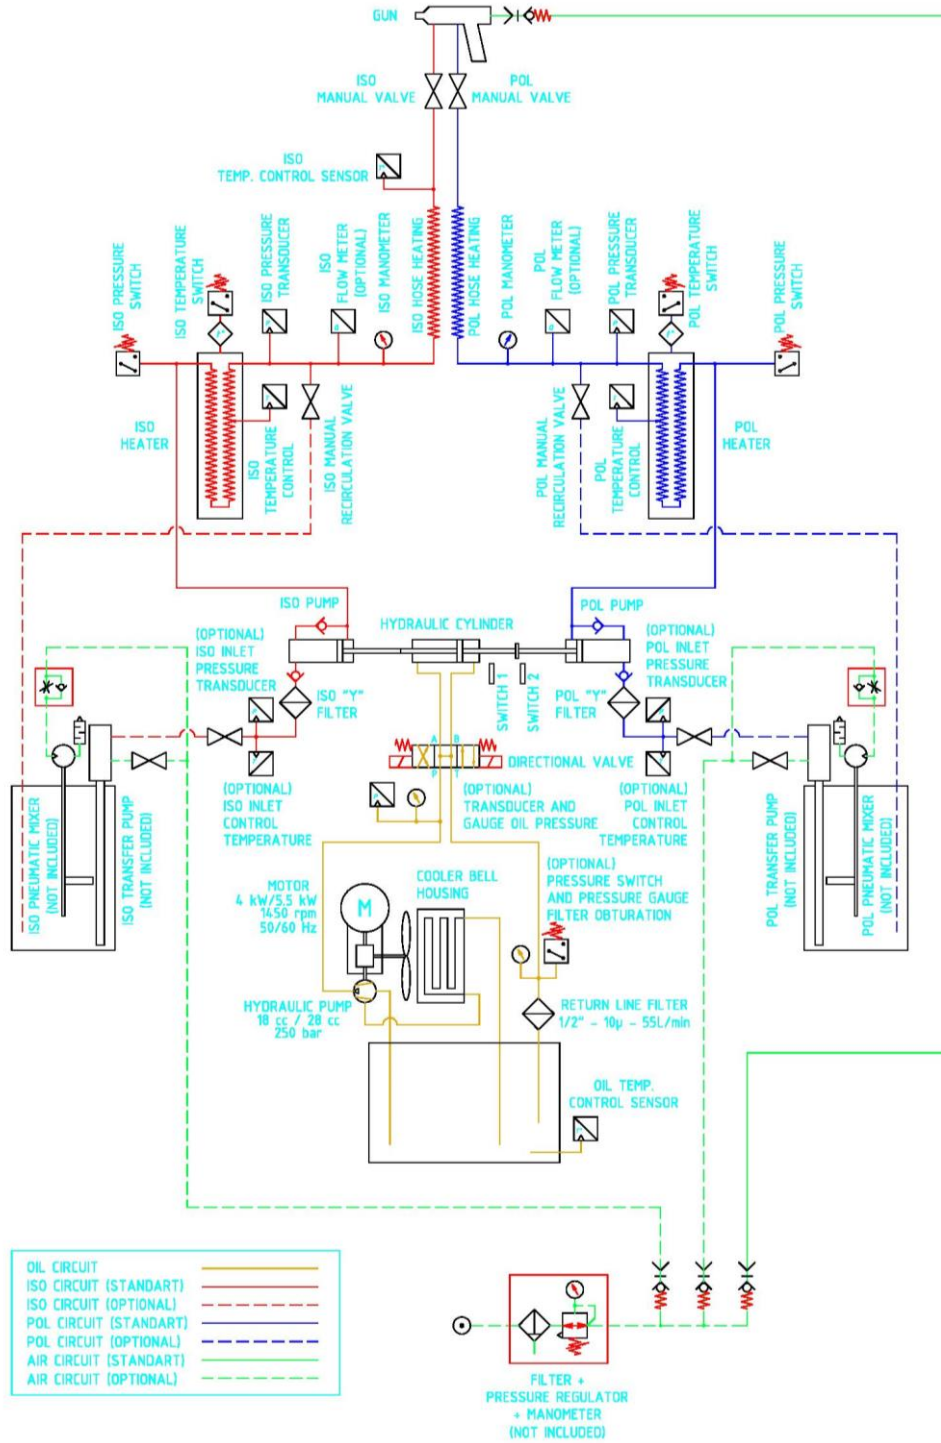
GUN

ISO MANUAL VALVE

POL MANUAL VALVE

ISO TEMP. CONTROL SENSOR

ISO PRESSURE SWITCH

ISO TEMPERATURE SWITCH

ISO PRESSURE TRANSDUCER

ISO FLOW METER (OPTIONAL)

ISO MANOMETER

ISO HOSE HEATING

POL HOSE HEATING

POL MANOMETER

POL FLOW METER (OPTIONAL)

POL PRESSURE TRANSDUCER

POL TEMPERATURE SWITCH

POL PRESSURE SWITCH

ISO HEATER

ISO TEMPERATURE CONTROL

ISO MANUAL RECIRCULATION VALVE

POL MANUAL RECIRCULATION VALVE

POL TEMPERATURE CONTROL

POL HEATER

ISO PUMP

HYDRAULIC CYLINDER

POL PUMP

(OPTIONAL) ISO INLET PRESSURE TRANSDUCER

ISO "Y" FILTER

SWITCH 1

SWITCH 2

POL "Y" FILTER

(OPTIONAL) POL INLET PRESSURE TRANSDUCER

DIRECTIONAL VALVE

(OPTIONAL) ISO INLET CONTROL TEMPERATURE

(OPTIONAL) TRANSDUCER AND GAUGE OIL PRESSURE

(OPTIONAL) POL INLET CONTROL TEMPERATURE

ISO PNEUMATIC MIXER (NOT INCLUDED)

ISO TRANSFER PUMP (NOT INCLUDED)

MOTOR 4 kW/5.5 kW 1450 rpm 50/60 Hz

M

COOLER BELL HOUSING

(OPTIONAL) PRESSURE SWITCH AND PRESSURE GAUGE FILTER OBTURATION

POL TRANSFER PUMP (NOT INCLUDED)

POL PNEUMATIC MIXER (NOT INCLUDED)

HYDRAULIC PUMP 18 cc / 28 cc 250 bar

RETURN LINE FILTER 1/2" - 10µ - 55L/min

OIL TEMP. CONTROL SENSOR

OIL CIRCUIT
ISO CIRCUIT (STANDART)
ISO CIRCUIT (OPTIONAL)
POL CIRCUIT (STANDART)
POL CIRCUIT (OPTIONAL)
AIR CIRCUIT (STANDART)
AIR CIRCUIT (OPTIONAL)

FILTER + PRESSURE REGULATOR + MANOMETER (NOT INCLUDED)